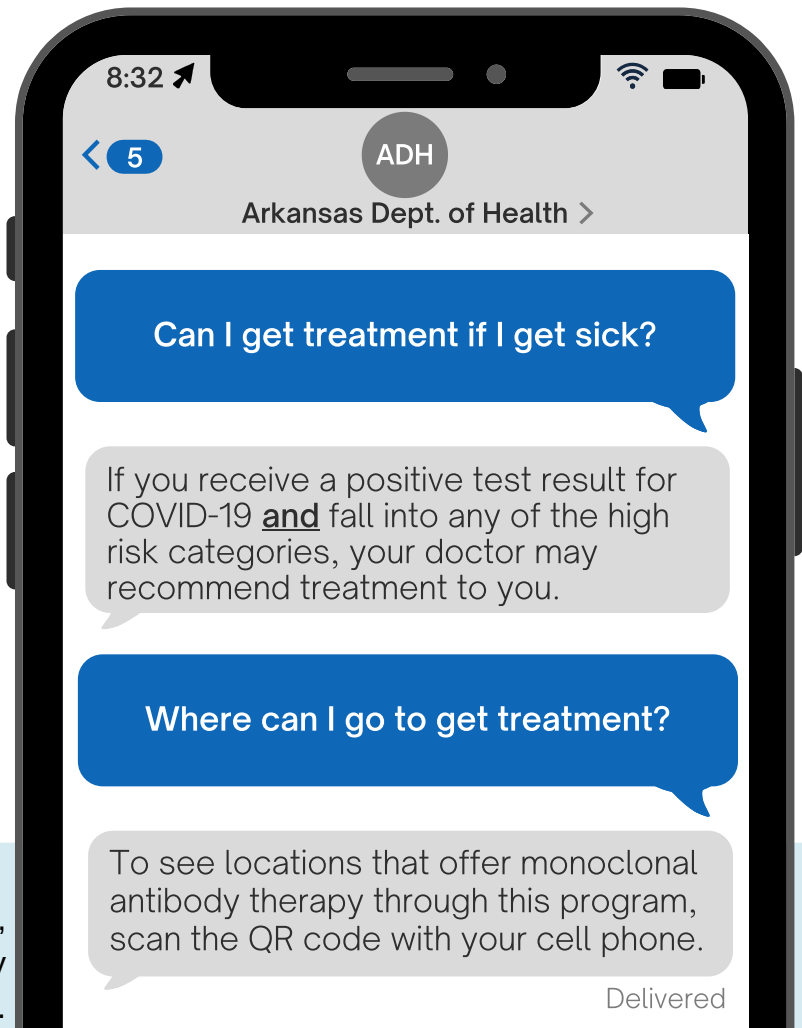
8:32

5

ADH

Arkansas Dept. of Health >

Can I get treatment if I get sick?

If you receive a positive test result for COVID-19 and fall into any of the high risk categories, your doctor may recommend treatment to you.

Where can I go to get treatment?

To see locations that offer monoclonal antibody therapy through this program, scan the QR code with your cell phone.

Delivered